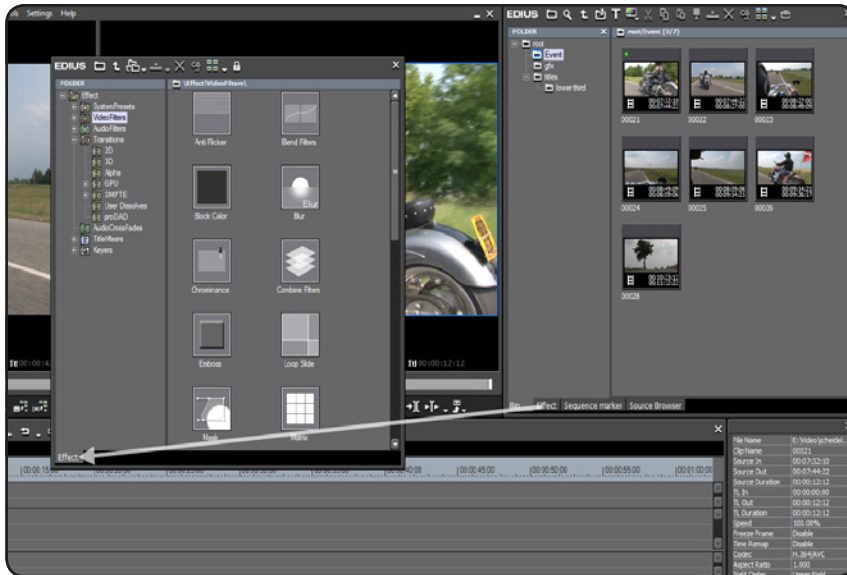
Settings Help
EDIUS
FOLDER
Effect
SystemPresets
VideoFilters
AudioFilters
Transitions
2D
3D
Alpha
GPU
SMPTE
User Dissolves
proDAD
AudioCrossFades
TitleMixers
Keyers
\Effect\VideoFilters\
Anti Flicker
Blend Filters
Block Color
Blur
Chrominance
Combine Filters
Emboss
Loop Slide
Mask
Matte
Effect
TH 00:00:4
TH 00:00:12:12
EDIUS
FOLDER
root
Event
gfx
titles
lower third
root/Event (5/7)
00021
00022
00023
00024
00025
00026
00028
Bin Effect Sequence marker Source Browser
|00:00:15
|00:00:45:00
|00:00:50:00
|00:00:55:00
|00:01:00:00
| File Name | E:\Video\pcheidel... |
|---|---|
| Clip Name | 00021 |
| Source In | 00:07:32:10 |
| Source Out | 00:07:44:22 |
| Source Duration | 00:00:12:12 |
| TL In | 00:00:00:00 |
| TL Out | 00:00:12:12 |
| TL Duration | 00:00:12:12 |
| Speed | 100.00% |
| Freeze Frame | Disable |
| Time Remap | Disable |
| Codec | H.264/AVC |
| Aspect Ratio | 1.000 |
| Field Order | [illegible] |